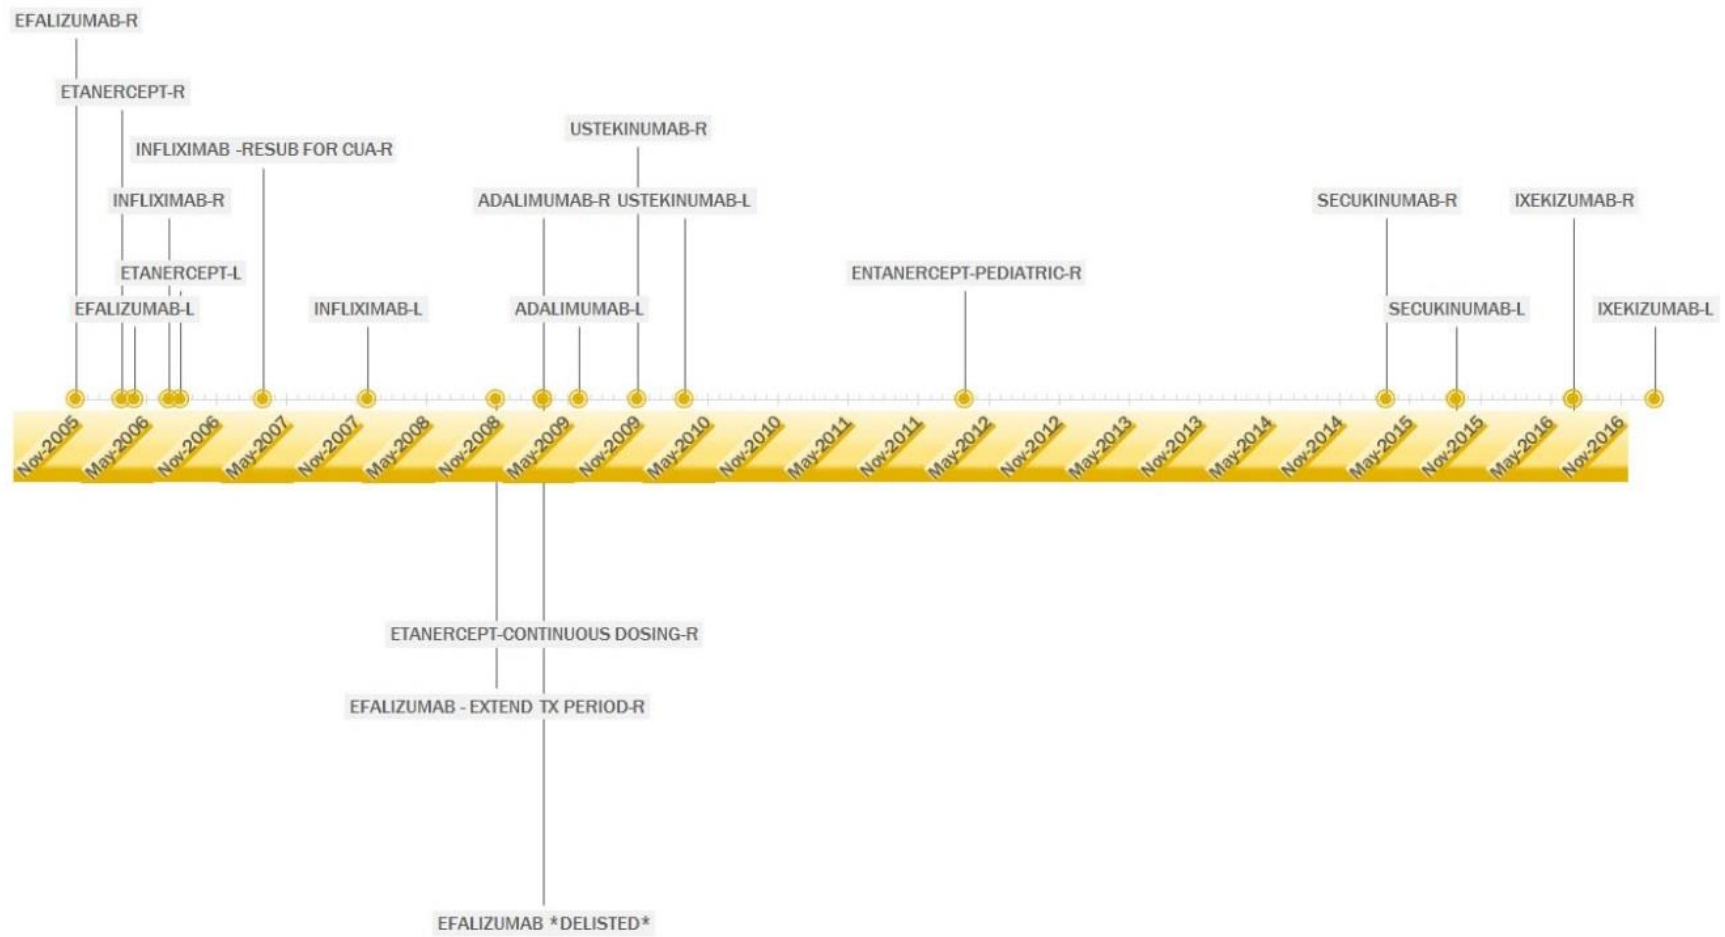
EFALIZUMAB-R

ETANERCEPT-R

INFLIXIMAB -RESUB FOR CUA-R

INFLIXIMAB-R

ETANERCEPT-L

EFALIZUMAB-L

INFLIXIMAB-L

USTEKINUMAB-R

ADALIMUMAB-R

USTEKINUMAB-L

ADALIMUMAB-L

ENTANERCEPT-PEDIATRIC-R

SECUKINUMAB-R

SECUKINUMAB-L

IXEKIZUMAB-R

IXEKIZUMAB-L

Nov-2005 May-2006 Nov-2006 May-2007 Nov-2007 May-2008 Nov-2008 May-2009 Nov-2009 May-2010 Nov-2010 May-2011 Nov-2011 May-2012 Nov-2012 May-2013 Nov-2013 May-2014 Nov-2014 May-2015 Nov-2015 May-2016 Nov-2016

ETANERCEPT-CONTINUOUS DOSING-R

EFALIZUMAB - EXTEND TX PERIOD-R

EFALIZUMAB *DELISTED*